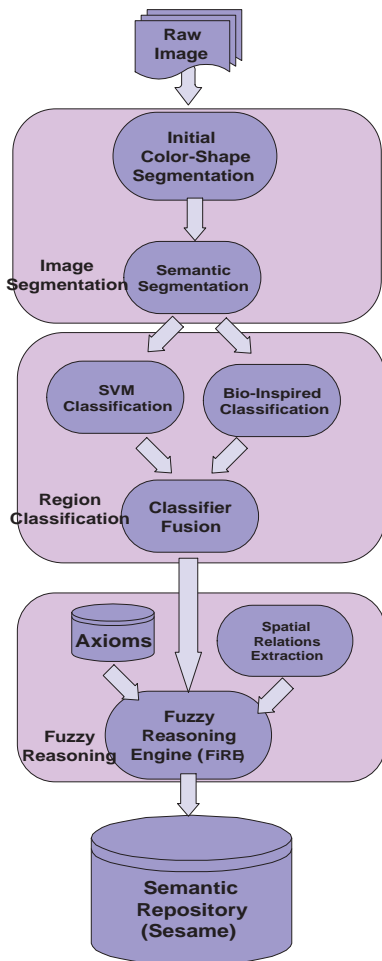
Raw Image

Initial Color-Shape Segmentation

Image Segmentation

Semantic Segmentation

SVM Classification

Bio-Inspired Classification

Region Classification

Classifier Fusion

Axioms

Spatial Relations Extraction

Fuzzy Reasoning

Fuzzy Reasoning Engine (FiRE)

Semantic Repository (Sesame)